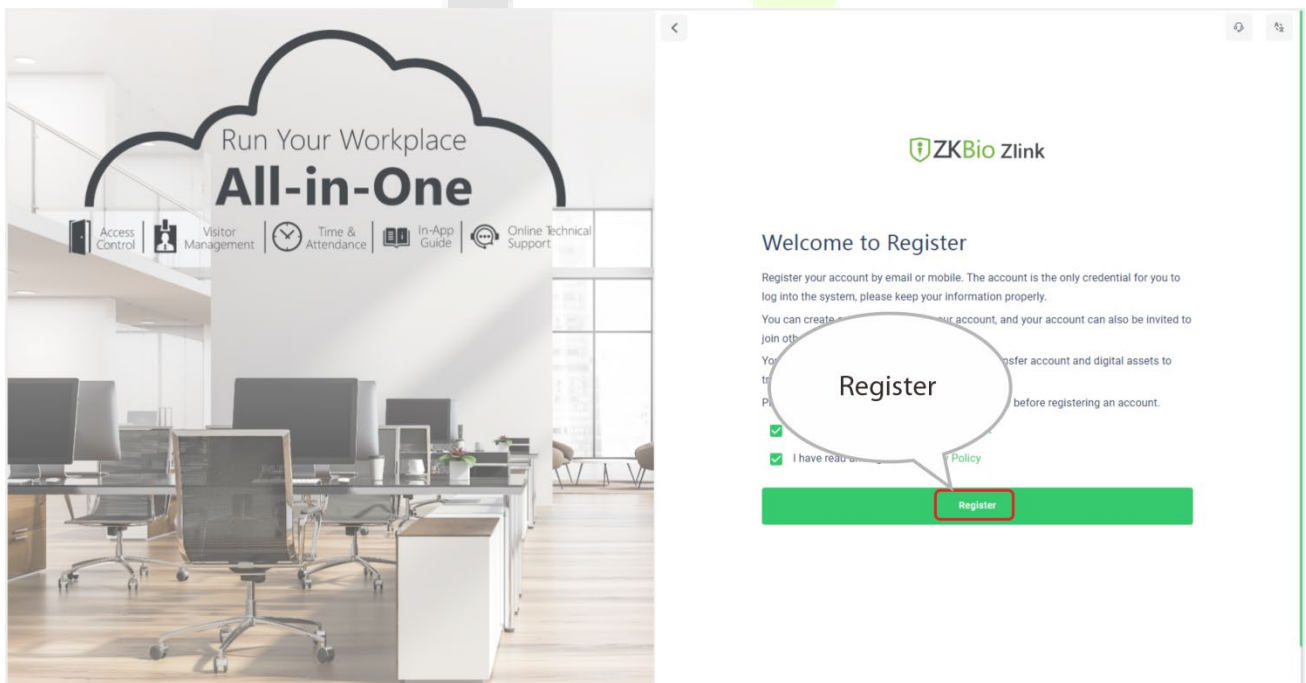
Run Your Workplace
All-in-One
Access Control | Visitor Management | Time & Attendance | In-App Guide | Online Technical Support

<

ZKBio Zlink

Welcome to Register

Register your account by email or mobile. The account is the only credential for you to log into the system, please keep your information properly.

You can create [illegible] our account, and your account can also be invited to join oth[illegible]

Yo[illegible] nsfer account and digital assets to tr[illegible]

P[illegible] before registering an account.

I have read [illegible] Policy

Register

Register